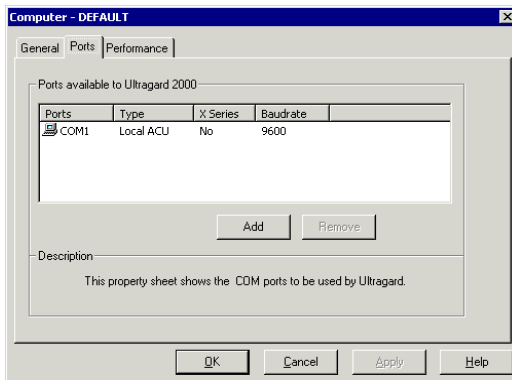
Computer - DEFAULT

General | Ports | Performance

Ports available to Ultragard 2000

| Ports | Type | X Series | Baudrate |
|---|---|---|---|
| COM1 | Local ACU | No | 9600 |

Add | Remove

Description

This property sheet shows the COM ports to be used by Ultragard.

OK | Cancel | Apply | Help